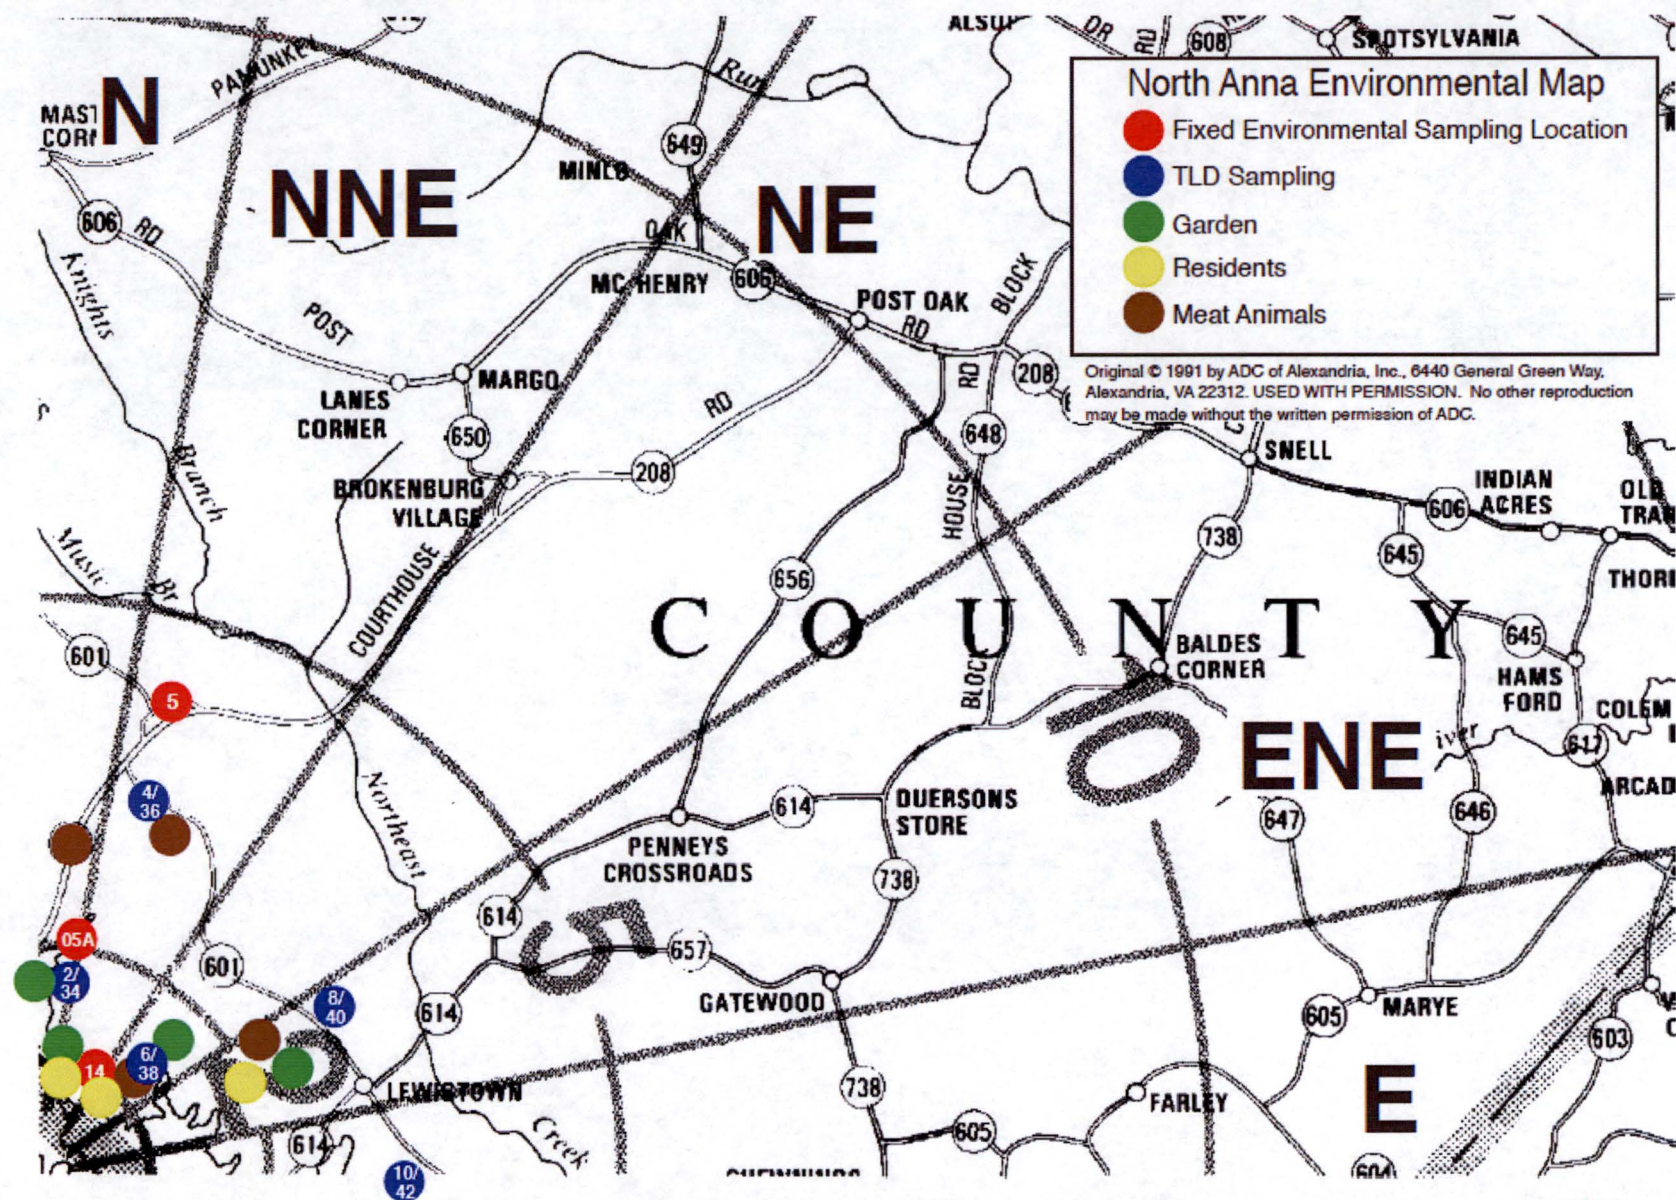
North Anna Environmental Map
Fixed Environmental Sampling Location
TLD Sampling
Garden
Residents
Meat Animals

Original © 1991 by ADC of Alexandria, Inc., 6440 General Green Way, Alexandria, VA 22312. USED WITH PERMISSION. No other reproduction may be made without the written permission of ADC.

N
NNE
NE
ENE
E

MAST CORN
PAMUNKEY
ALSU
DR
RD
608
SPOTSYLVANIA
Run
649
MINE
OAK
MC HENRY
606
POST OAK
RD
BLOCK
606
RD
Knights
POST
LANES CORNER
MARGO
650
RD
208
RD
208
648
HOUSE
SNELL
BROKENBURG VILLAGE
COURTHOUSE
Branch
656
738
INDIAN ACRES
606
645
OLD TRA
THOR
Music
Br
C O U N T Y
BALDES CORNER
645
HAMS FORD
601
5
BLOCK
COLEM
617
ARCAD
River
4/36
Northeast
DUERSONS STORE
614
PENNEYS CROSSROADS
647
646
738
05A
2/34
601
614
657
8/40
614
GATEWOOD
605
MARYE
603
6/38
14
LEWISTOWN
738
FARLEY
605
614
Creek
10/42